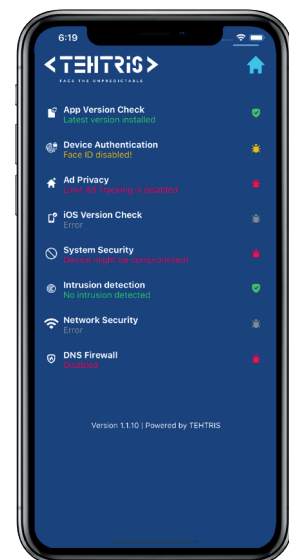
6:19

<TEHTRIS>
FACE THE UNPREDICTABLE

App Version Check
Latest version installed

Device Authentication
Face ID disabled!

Ad Privacy
Limit Ad Tracking is disabled

iOS Version Check
Error

System Security
Device might be compromised!

Intrusion detection
No intrusion detected

Network Security
Error

DNS Firewall
Disabled

Version 1.1.10 | Powered by TEHTRIS